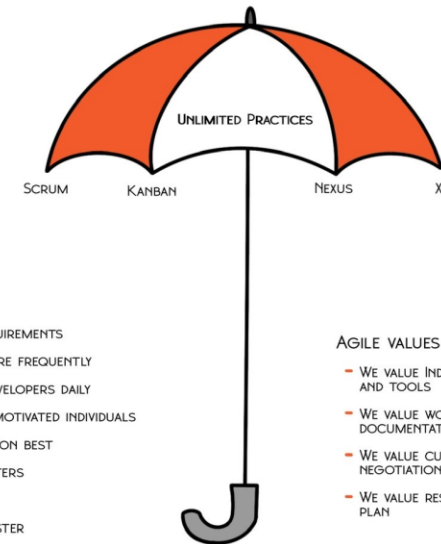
Unlimited Practices

Scrum

Kanban

Nexus

X

uirements

re frequently

velopers daily

motivated individuals

on best

ters

ster

Agile values

- We value Ind and tools

- We value wo documentat

- We value cu negotiation

- We value res plan